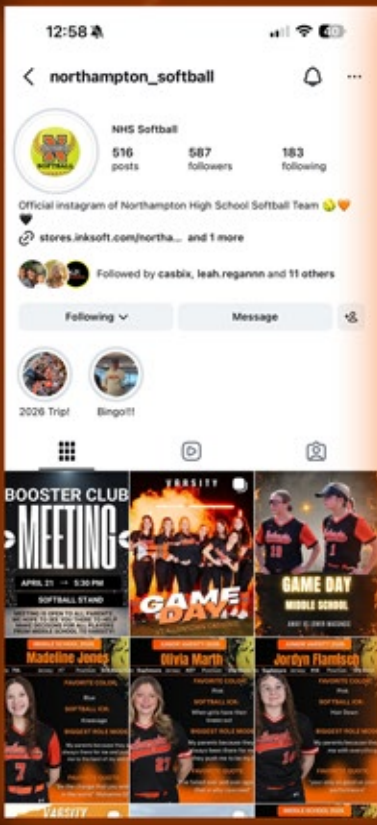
12:58

northampton_softball

NHS Softball
516 posts
587 followers
183 following

Official instagram of Northampton High School Softball Team 🥎🧡🖤

stores.inksoft.com/northa... and 1 more

Followed by casbix, leah.regannn and 11 others

Following
Message

2026 Trip!
Bingo!!!

BOOSTER CLUB MEETING
APRIL 21 → 5:30 PM
SOFTBALL STAND
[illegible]

VARSITY
GAME DAY
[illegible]

GAME DAY
MIDDLE SCHOOL
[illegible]

Madeline Jones
FAVORITE COLOR:
Blue
SOFTBALL ICON:
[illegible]
BIGGEST ROLE MODEL:
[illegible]

Olivia Marth
FAVORITE COLOR:
Pink
SOFTBALL ICON:
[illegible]
BIGGEST ROLE MODEL:
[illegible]

Jordyn Flamisch
FAVORITE COLOR:
Pink
SOFTBALL ICON:
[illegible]
BIGGEST ROLE MODEL:
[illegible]

VARSITY
MIDDLE SCHOOL